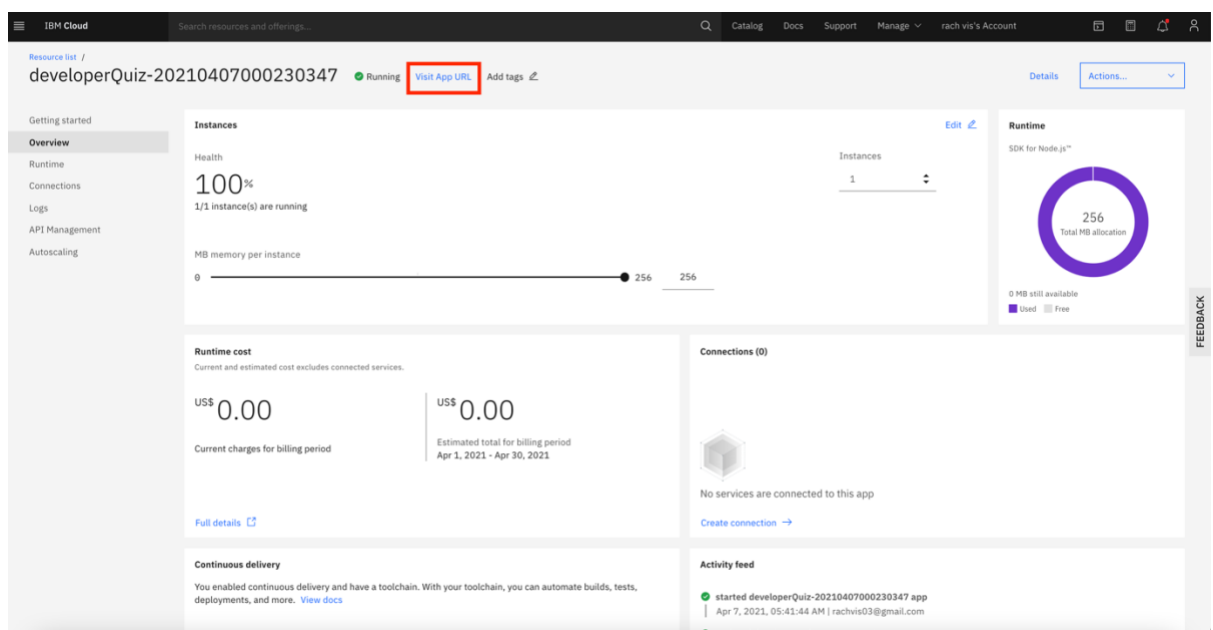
IBM Cloud

Search resources and offerings...

Catalog Docs Support Manage rach vis's Account

Resource list /

developerQuiz-20210407000230347 Running Visit App URL Add tags

Details Actions...

Getting started
Overview
Runtime
Connections
Logs
API Management
Autoscaling

Instances

Edit

Health

100%

1/1 instance(s) are running

Instances

1

MB memory per instance

0 256 256

Runtime

SDK for Node.js™

256
Total MB allocation

0 MB still available

Used Free

FEEDBACK

Runtime cost

Current and estimated cost excludes connected services.

US$ 0.00

Current charges for billing period

US$ 0.00

Estimated total for billing period
Apr 1, 2021 - Apr 30, 2021

Full details

Connections (0)

No services are connected to this app

Create connection →

Continuous delivery

You enabled continuous delivery and have a toolchain. With your toolchain, you can automate builds, tests, deployments, and more. View docs

Activity feed

started developerQuiz-20210407000230347 app
Apr 7, 2021, 05:41:44 AM | rachvis03@gmail.com